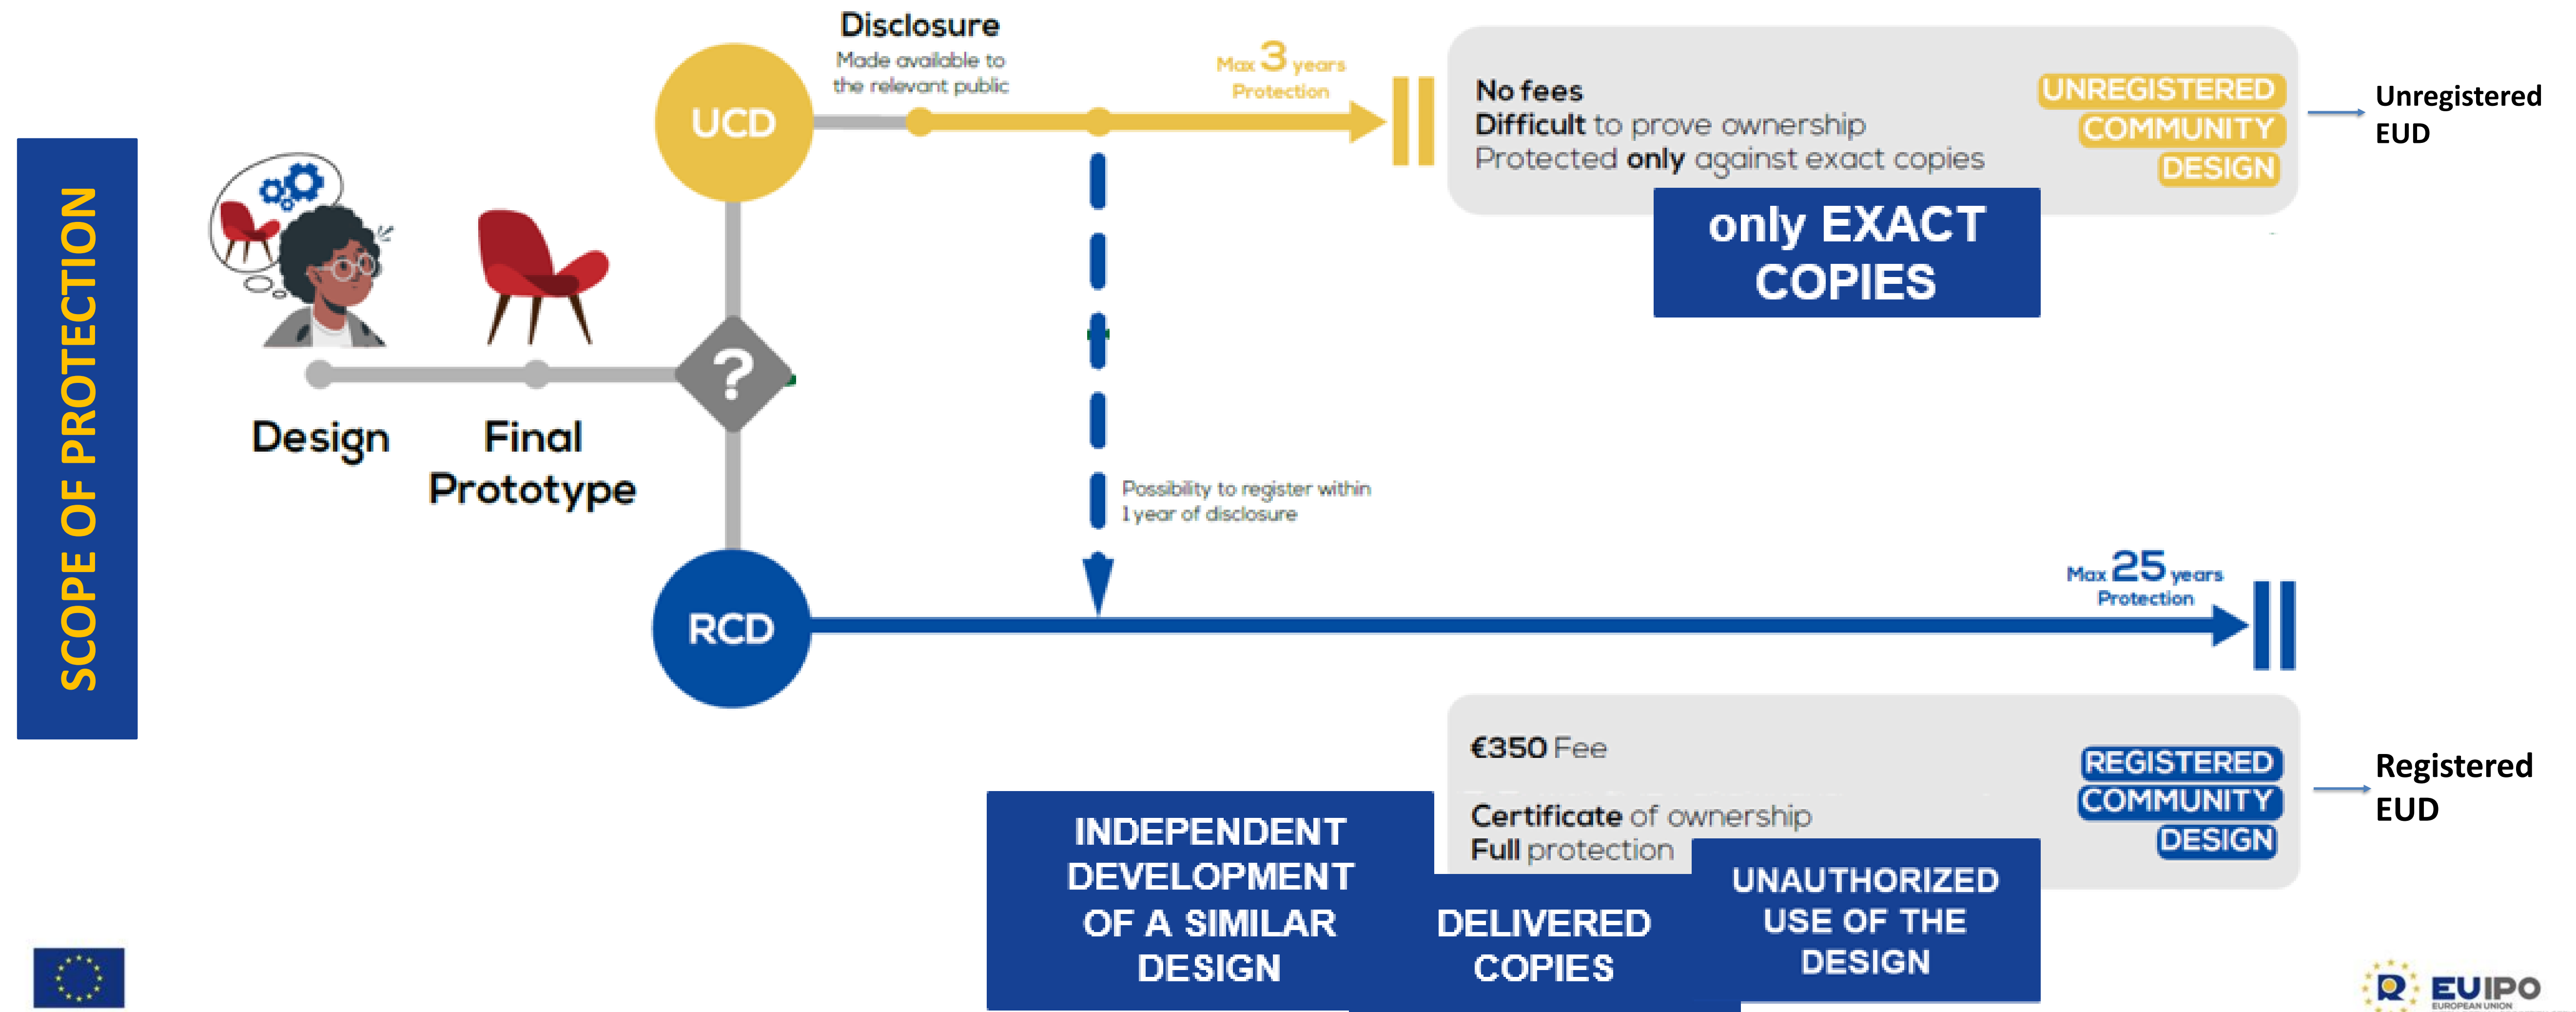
SCOPE OF PROTECTION

Design

Final Prototype

?

UCD

Disclosure
Made available to the relevant public

Max 3 years Protection

No fees
Difficult to prove ownership
Protected only against exact copies

UNREGISTERED COMMUNITY DESIGN

Unregistered EUD

only EXACT COPIES

Possibility to register within 1 year of disclosure

RCD

Max 25 years Protection

€350 Fee

Certificate of ownership
Full protection

REGISTERED COMMUNITY DESIGN

Registered EUD

INDEPENDENT DEVELOPMENT OF A SIMILAR DESIGN

DELIVERED COPIES

UNAUTHORIZED USE OF THE DESIGN

EUIPO
EUROPEAN UNION